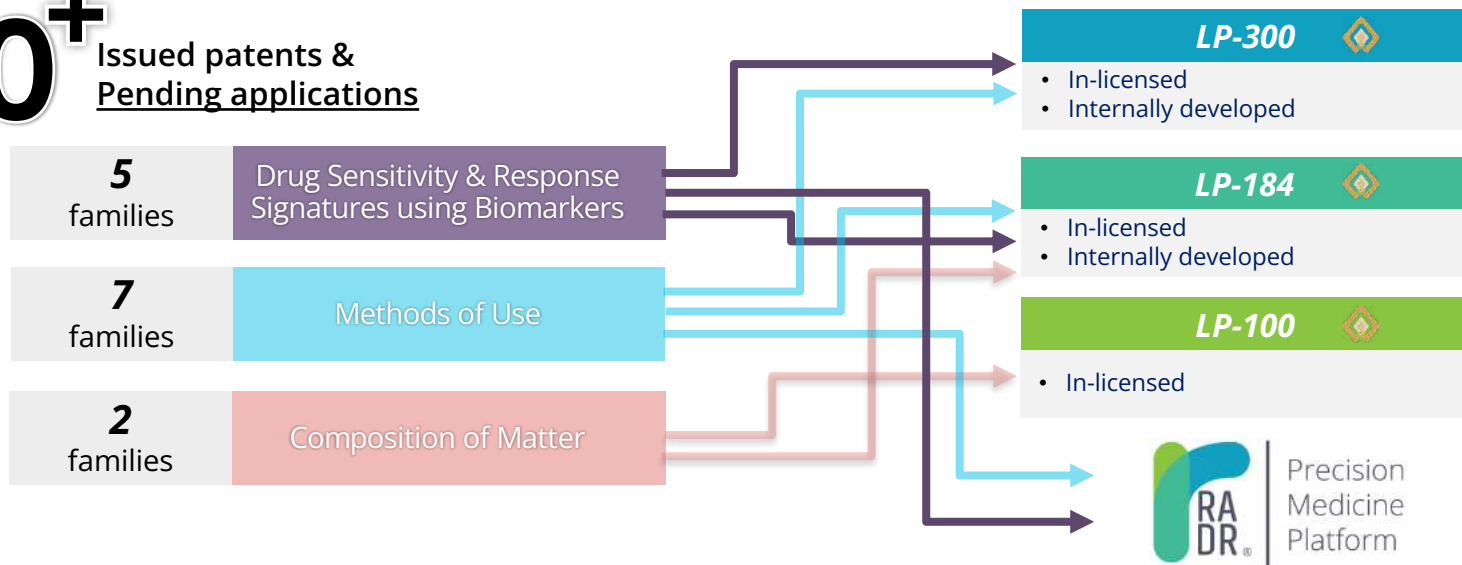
0+ Issued patents &
Pending applications

5
families

Drug Sensitivity & Response Signatures using Biomarkers

7
families

Methods of Use

2
families

Composition of Matter

LP-300
• In-licensed
• Internally developed

LP-184
• In-licensed
• Internally developed

LP-100
• In-licensed

RA
DR®

Precision Medicine Platform